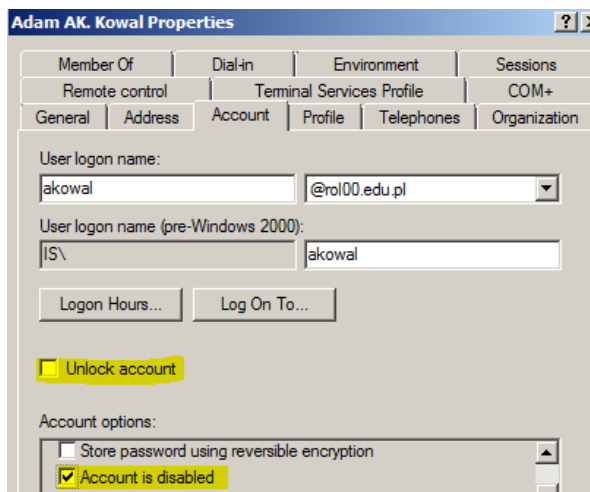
Adam AK. Kowal Properties

?

Member Of | Dial-in | Environment | Sessions
Remote control | Terminal Services Profile | COM+
General | Address | Account | Profile | Telephones | Organization

User logon name:

akowal

@rol00.edu.pl

User logon name (pre-Windows 2000):

IS\

akowal

Logon Hours...

Log On To...

Unlock account

Account options:

Store password using reversible encryption

Account is disabled